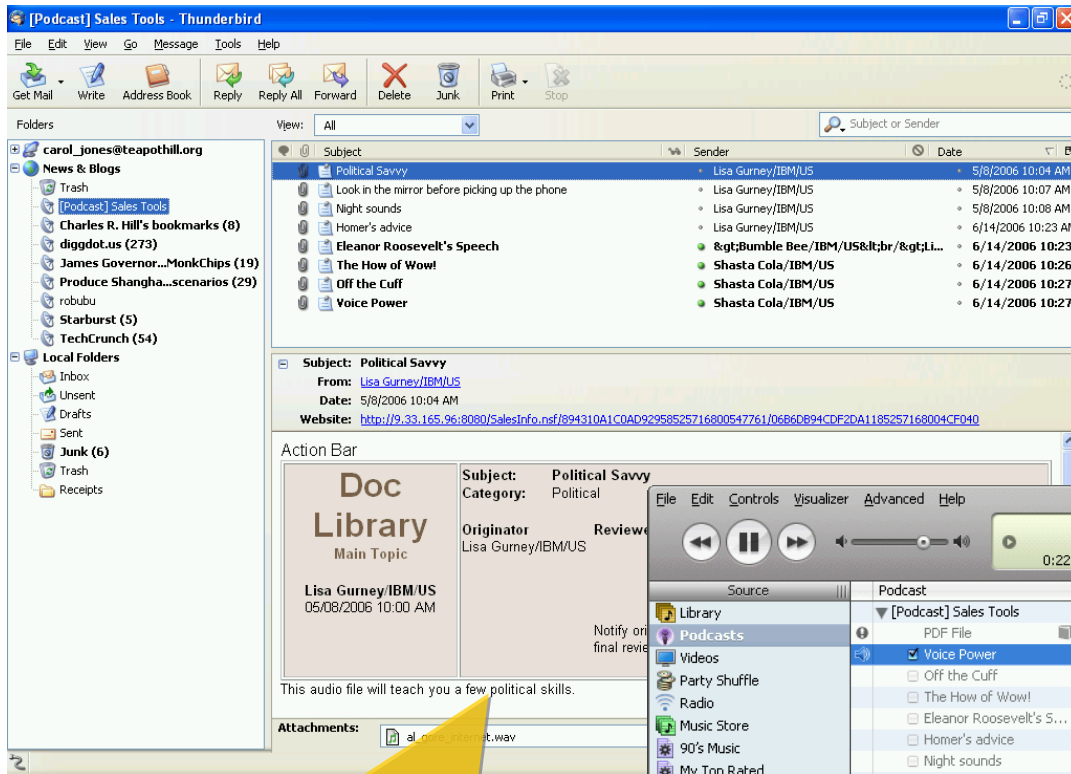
[Podcast] Sales Tools - Thunderbird

File Edit View Go Message Tools Help

Get Mail Write Address Book Reply Reply All Forward Delete Junk Print Stop

Folders

View: All

Subject or Sender

carol_jones@teapothill.org
News & Blogs
Trash
[Podcast] Sales Tools
Charles R. Hill's bookmarks (8)
diggdot.us (273)
James Governor...MonkChips (19)
Produce Shangha...scenarios (29)
robubu
Starburst (5)
TechCrunch (54)
Local Folders
Inbox
Unsent
Drafts
Sent
Junk (6)
Trash
Receipts

| Subject | Sender | Date |
|---|---|---|
| Political Savvy | Lisa Gurney/IBM/US | 5/8/2006 10:04 AM |
| Look in the mirror before picking up the phone | Lisa Gurney/IBM/US | 5/8/2006 10:07 AM |
| Night sounds | Lisa Gurney/IBM/US | 5/8/2006 10:08 AM |
| Homer's advice | Lisa Gurney/IBM/US | 6/14/2006 10:23 A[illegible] |
| Eleanor Roosevelt's Speech | &gt;Bumble Bee/IBM/US&lt;br/&gt;Li... | 6/14/2006 10:23 |
| The How of Wow! | Shasta Cola/IBM/US | 6/14/2006 10:26 |
| Off the Cuff | Shasta Cola/IBM/US | 6/14/2006 10:27 |
| Voice Power | Shasta Cola/IBM/US | 6/14/2006 10:27 |

Subject: Political Savvy
From: Lisa Gurney/IBM/US
Date: 5/8/2006 10:04 AM
Website: http://9.33.165.96:8080/SalesInfo.nsf/894310A1C0AD9295852571680054776 1/06B6DB94CDF2DA1185257168004CF040

Action Bar

Doc Library
Main Topic

Lisa Gurney/IBM/US
05/08/2006 10:00 AM

Subject: Political Savvy
Category: Political

Originator
Lisa Gurney/IBM/US

Reviewe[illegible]

Notify ori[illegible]
final revie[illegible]

This audio file will teach you a few political skills.

Attachments: al_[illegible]t.wav

File Edit Controls Visualizer Advanced Help

0:22

Source
Library
Podcasts
Videos
Party Shuffle
Radio
Music Store
90's Music
My Top Rated

Podcast
[Podcast] Sales Tools
PDF File
Voice Power
Off the Cuff
The How of Wow!
Eleanor Roosevelt's S...
Homer's advice
Night sounds